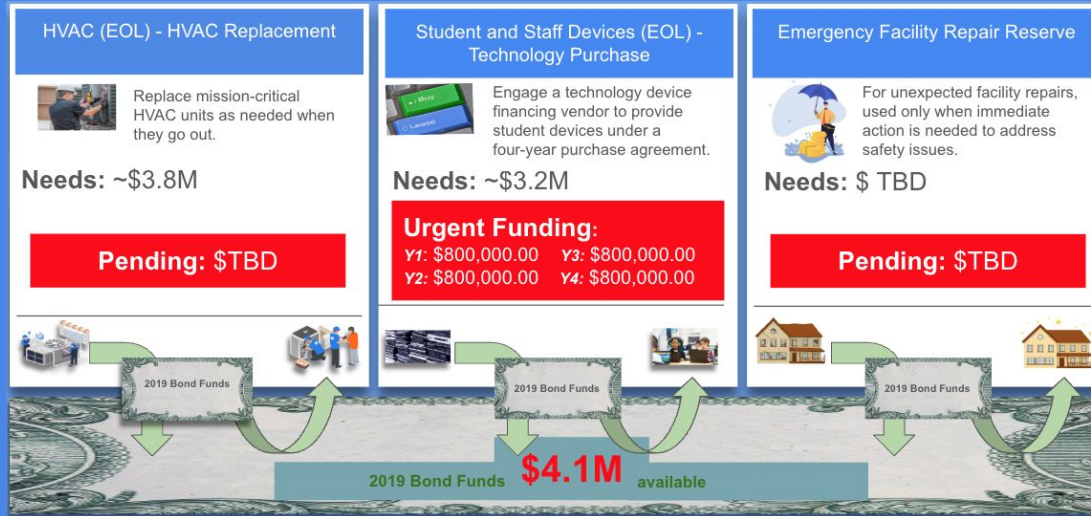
HVAC (EOL) - HVAC Replacement

Replace mission-critical HVAC units as needed when they go out.

Needs: ~$3.8M

Pending: $TBD

2019 Bond Funds

Student and Staff Devices (EOL) - Technology Purchase

Buy

Lease

Engage a technology device financing vendor to provide student devices under a four-year purchase agreement.

Needs: ~$3.2M

Urgent Funding:

Y1: $800,000.00 Y3: $800,000.00
Y2: $800,000.00 Y4: $800,000.00

2019 Bond Funds

Emergency Facility Repair Reserve

For unexpected facility repairs, used only when immediate action is needed to address safety issues.

Needs: $ TBD

Pending: $TBD

2019 Bond Funds

2019 Bond Funds $4.1M available